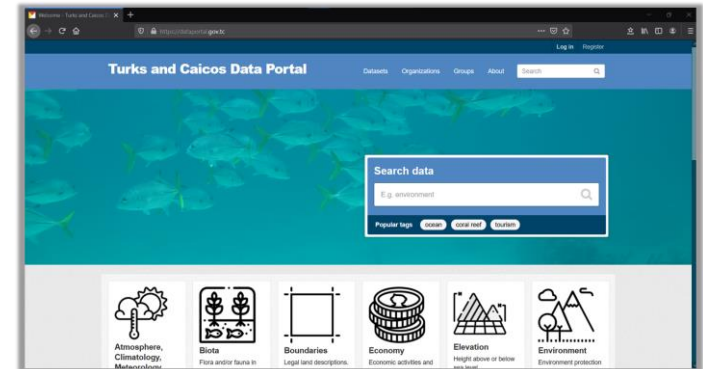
Welcome - Turks and Caicos | ×

https://dataportal.gov.tc

Log in Register

Turks and Caicos Data Portal

Datasets Organizations Groups About Search

Search data

E.g. environment

Popular tags ocean coral reef tourism

Atmosphere, Climatology, Meteorology

Biota
Flora and/or fauna in

Boundaries
Legal land descriptions.

Economy
Economic activities and

Elevation
Height above or below sea level

Environment
Environment protection